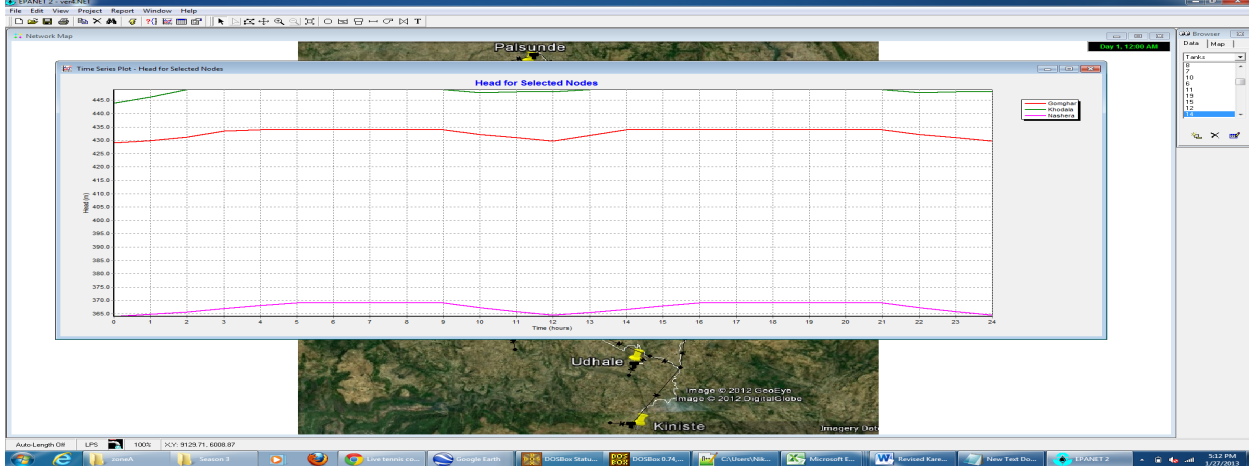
EPANET 2 - ver4.NET
File Edit View Project Report Window Help
Network Map
Palsunde
Day 1, 12:00 AM
Time Series Plot - Head for Selected Nodes
Head for Selected Nodes
445.0
440.0
435.0
430.0
425.0
420.0
415.0
410.0
405.0
400.0
395.0
390.0
385.0
380.0
375.0
370.0
365.0
Head (m)
0 1 2 3 4 5 6 7 8 9 10 11 12 13 14 15 16 17 18 19 20 21 22 23 24
Time (hours)
Gomghar
Khodala
Nashera
Udhale
Image © 2012 GeoEye
Image © 2012 DigitalGlobe
Kiniste
Imagery Date
Browser
Data Map
Tanks
8
7
10
6
11
19
15
12
14
Auto-Length Off LPS 100% X,Y: 9129.71, 6008.87
zoneA
Season 3
Live tennis co...
Google Earth
DOSBox Statu...
DOSBox 0.74,...
C:\Users\Nik...
Microsoft E...
Revised Kare...
New Text Do...
EPANET 2
5:12 PM
1/27/2013